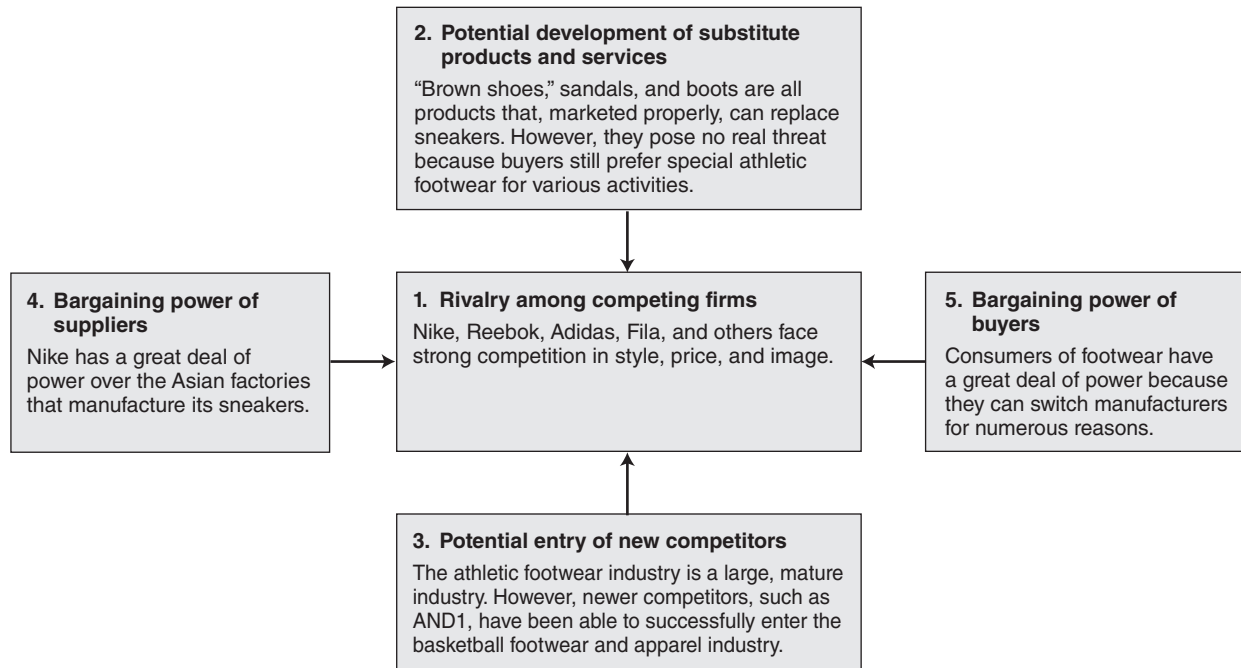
2. Potential development of substitute products and services

"Brown shoes," sandals, and boots are all products that, marketed properly, can replace sneakers. However, they pose no real threat because buyers still prefer special athletic footwear for various activities.

4. Bargaining power of suppliers

Nike has a great deal of power over the Asian factories that manufacture its sneakers.

1. Rivalry among competing firms

Nike, Reebok, Adidas, Fila, and others face strong competition in style, price, and image.

5. Bargaining power of buyers

Consumers of footwear have a great deal of power because they can switch manufacturers for numerous reasons.

3. Potential entry of new competitors

The athletic footwear industry is a large, mature industry. However, newer competitors, such as AND1, have been able to successfully enter the basketball footwear and apparel industry.